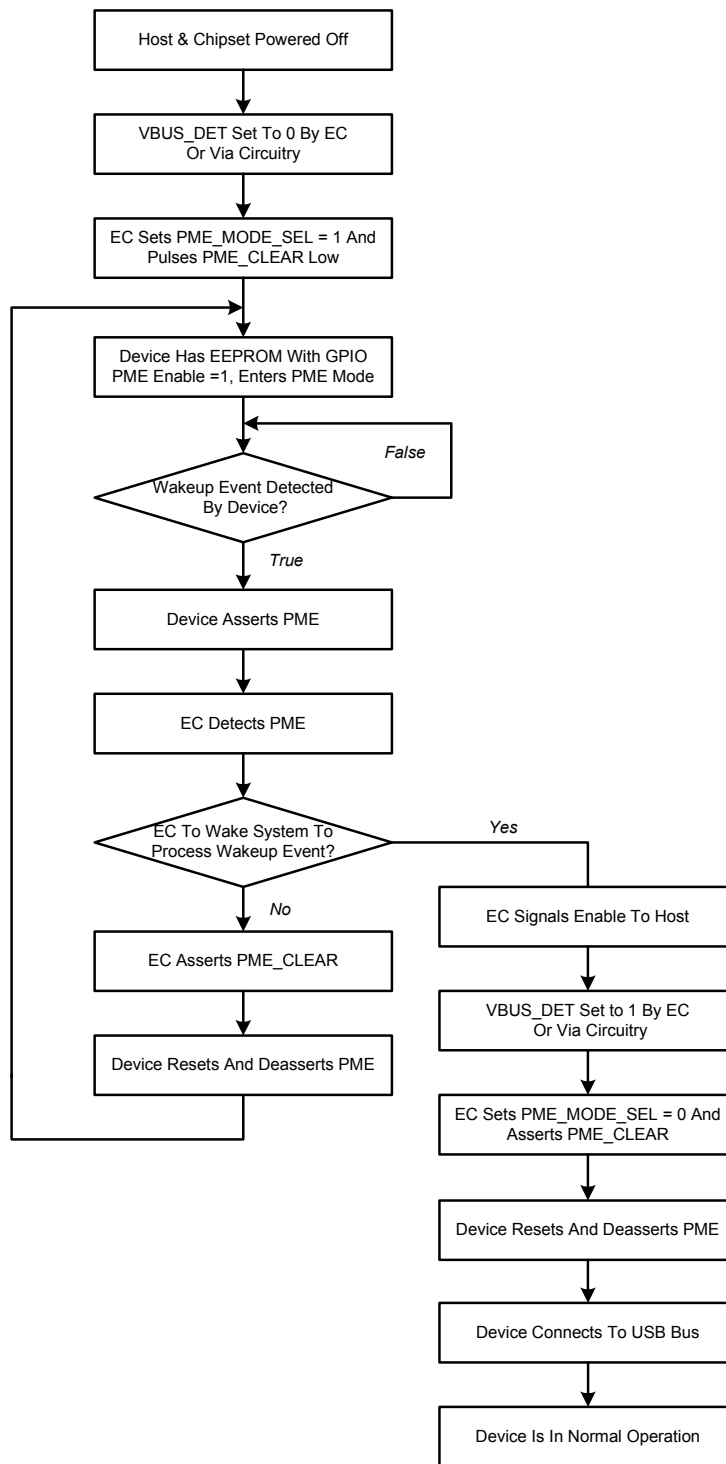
Host & Chipset Powered Off

VBUS_DET Set To 0 By EC Or Via Circuitry

EC Sets PME_MODE_SEL = 1 And Pulses PME_CLEAR Low

Device Has EEPROM With GPIO PME Enable =1, Enters PME Mode

Wakeup Event Detected By Device?

False

True

Device Asserts PME

EC Detects PME

EC To Wake System To Process Wakeup Event?

Yes

No

EC Asserts PME_CLEAR

Device Resets And Deasserts PME

EC Signals Enable To Host

VBUS_DET Set to 1 By EC Or Via Circuitry

EC Sets PME_MODE_SEL = 0 And Asserts PME_CLEAR

Device Resets And Deasserts PME

Device Connects To USB Bus

Device Is In Normal Operation